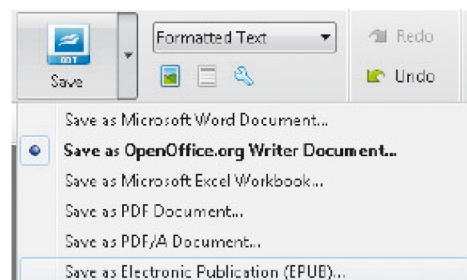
ODT

Save

Formatted Text

Redo

Undo

Save as Microsoft Word Document...

Save as OpenOffice.org Writer Document...

Save as Microsoft Excel Workbook...

Save as PDF Document...

Save as PDF/A Document...

Save as Electronic Publication (EPUB)...